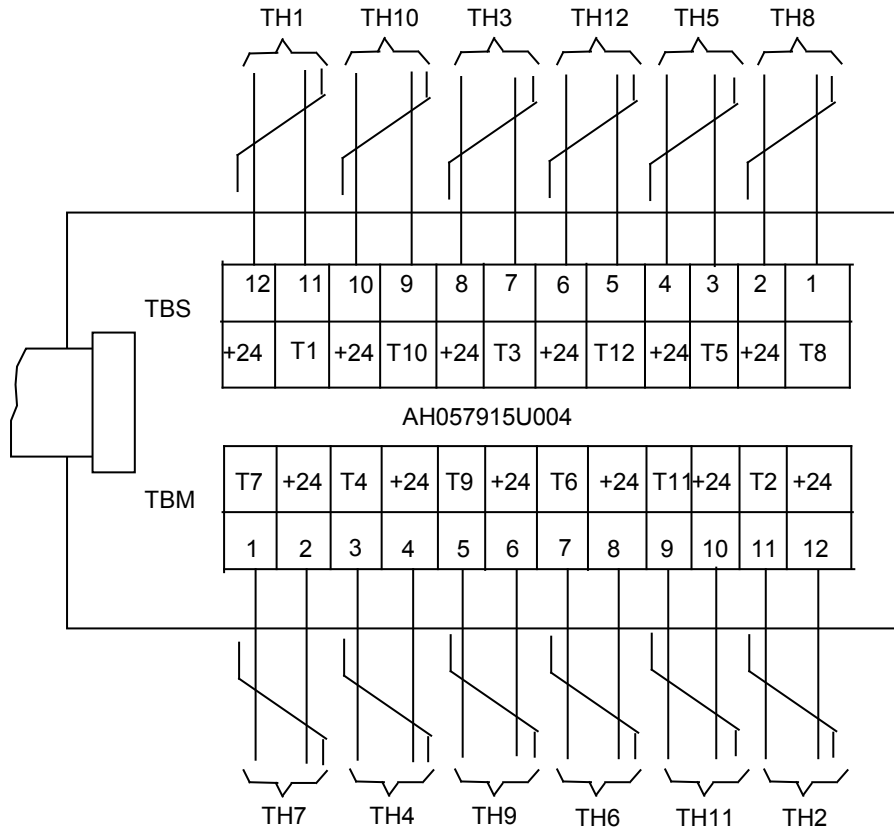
TH1 TH10 TH3 TH12 TH5 TH8

TBS

| 12 | 11 | 10 | 9 | 8 | 7 | 6 | 5 | 4 | 3 | 2 | 1 |
|---|---|---|---|---|---|---|---|---|---|---|---|
| +24 | T1 | +24 | T10 | +24 | T3 | +24 | T12 | +24 | T5 | +24 | T8 |

AH057915U004

TBM

| T7 | +24 | T4 | +24 | T9 | +24 | T6 | +24 | T11 | +24 | T2 | +24 |
|---|---|---|---|---|---|---|---|---|---|---|---|
| 1 | 2 | 3 | 4 | 5 | 6 | 7 | 8 | 9 | 10 | 11 | 12 |

TH7 TH4 TH9 TH6 TH11 TH2